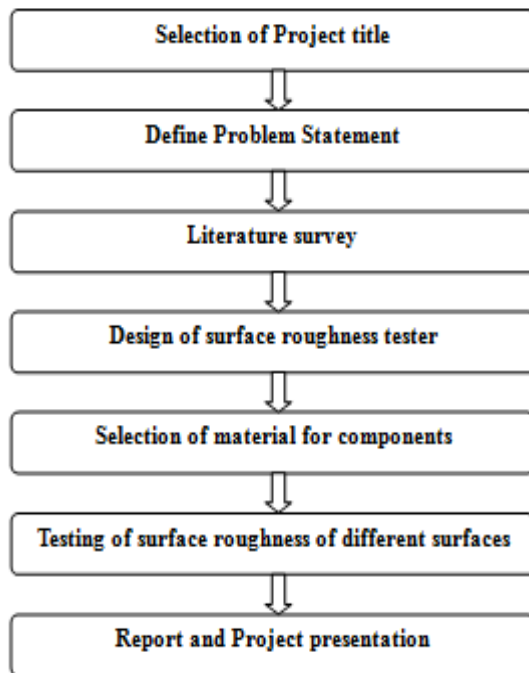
Selection of Project title

Define Problem Statement

Literature survey

Design of surface roughness tester

Selection of material for components

Testing of surface roughness of different surfaces

Report and Project presentation